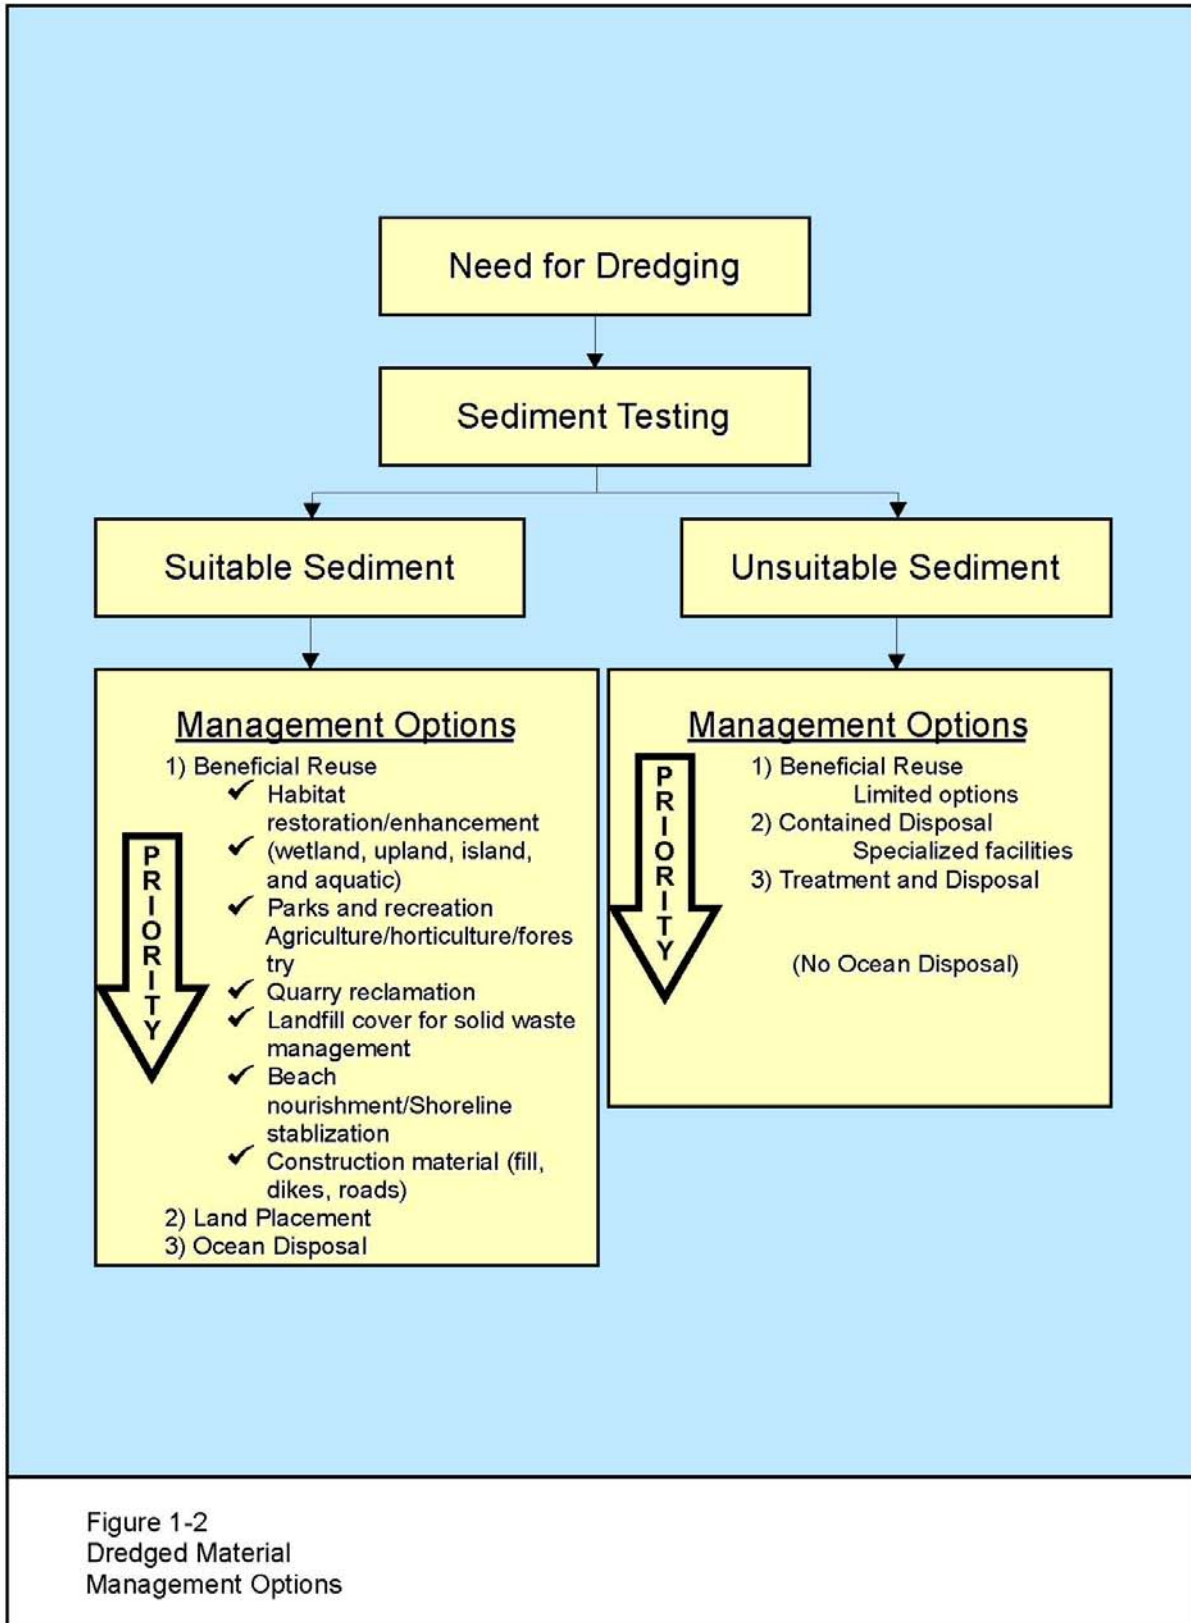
Need for Dredging

Sediment Testing

Suitable Sediment

Unsuitable Sediment

Management Options

1) Beneficial Reuse
✓ Habitat restoration/enhancement
✓ (wetland, upland, island, and aquatic)
✓ Parks and recreation Agriculture/horticulture/forestry
✓ Quarry reclamation
✓ Landfill cover for solid waste management
✓ Beach nourishment/Shoreline stablization
✓ Construction material (fill, dikes, roads)
2) Land Placement
3) Ocean Disposal

PRIORITY

Management Options

PRIORITY

1) Beneficial Reuse
Limited options
2) Contained Disposal
Specialized facilities
3) Treatment and Disposal

(No Ocean Disposal)

Figure 1-2
Dredged Material
Management Options